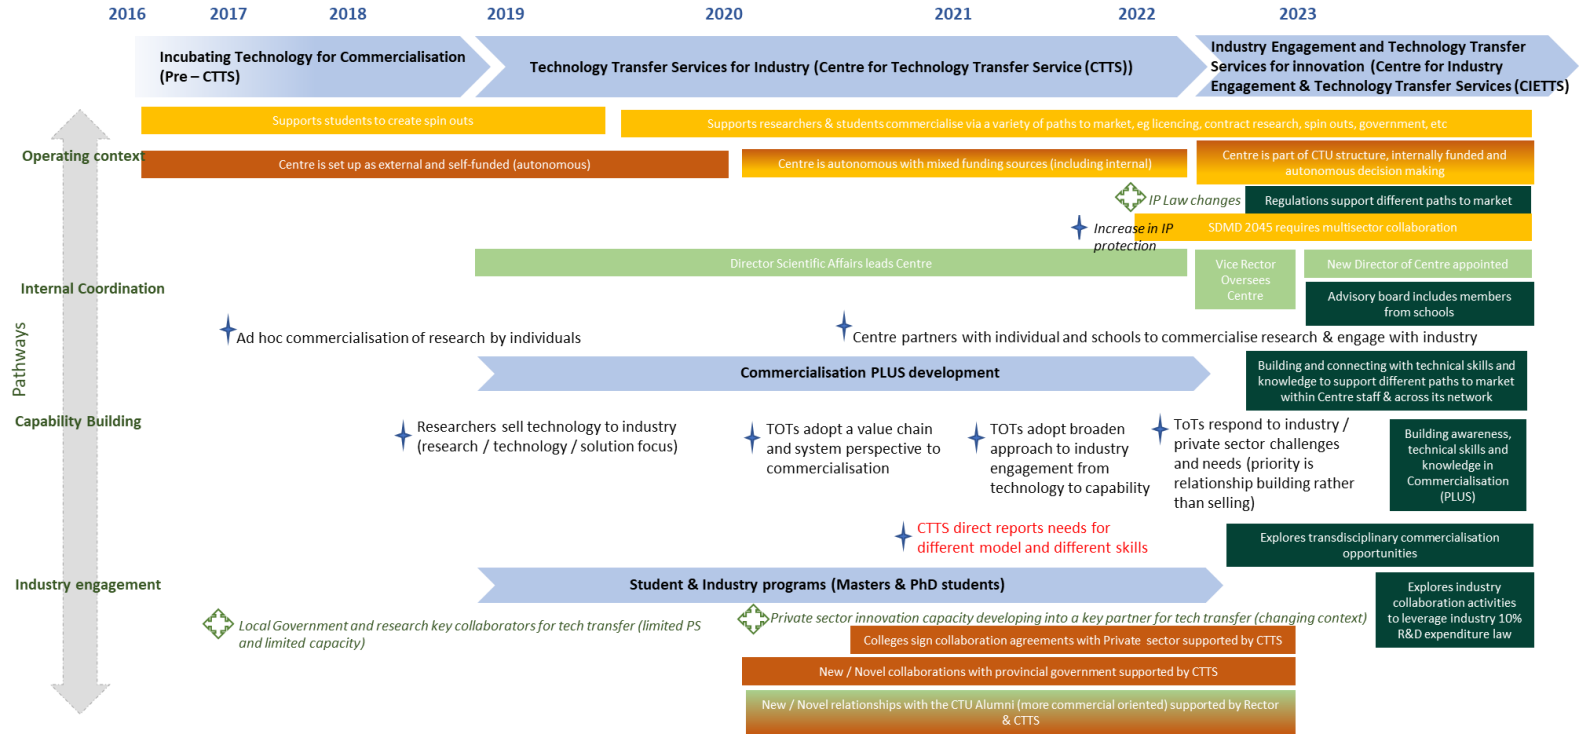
2016 2017 2018 2019 2020 2021 2022 2023

Incubating Technology for Commercialisation (Pre – CTTS)

Technology Transfer Services for Industry (Centre for Technology Transfer Service (CTTS))

Industry Engagement and Technology Transfer Services for innovation (Centre for Industry Engagement & Technology Transfer Services (CIETTS)

Supports students to create spin outs

Supports researchers & students commercialise via a variety of paths to market, eg licencing, contract research, spin outs, government, etc

Operating context

Centre is set up as external and self-funded (autonomous)

Centre is autonomous with mixed funding sources (including internal)

Centre is part of CTU structure, internally funded and autonomous decision making

IP Law changes

Regulations support different paths to market

Increase in IP protection

SDMD 2045 requires multisector collaboration

Director Scientific Affairs leads Centre

Vice Rector Oversees Centre

New Director of Centre appointed

Internal Coordination

Advisory board includes members from schools

Pathways

Ad hoc commercialisation of research by individuals

Centre partners with individual and schools to commercialise research & engage with industry

Commercialisation PLUS development

Building and connecting with technical skills and knowledge to support different paths to market within Centre staff & across its network

Capability Building

Researchers sell technology to industry (research / technology / solution focus)

TOTs adopt a value chain and system perspective to commercialisation

TOTs adopt broaden approach to industry engagement from technology to capability

TOTs respond to industry / private sector challenges and needs (priority is relationship building rather than selling)

Building awareness, technical skills and knowledge in Commercialisation (PLUS)

CTTS direct reports needs for different model and different skills

Explores transdisciplinary commercialisation opportunities

Industry engagement

Student & Industry programs (Masters & PhD students)

Explores industry collaboration activities to leverage industry 10% R&D expenditure law

Local Government and research key collaborators for tech transfer (limited PS and limited capacity)

Private sector innovation capacity developing into a key partner for tech transfer (changing context)

Colleges sign collaboration agreements with Private sector supported by CTTS

New / Novel collaborations with provincial government supported by CTTS

New / Novel relationships with the CTU Alumni (more commercial oriented) supported by Rector & CTTS